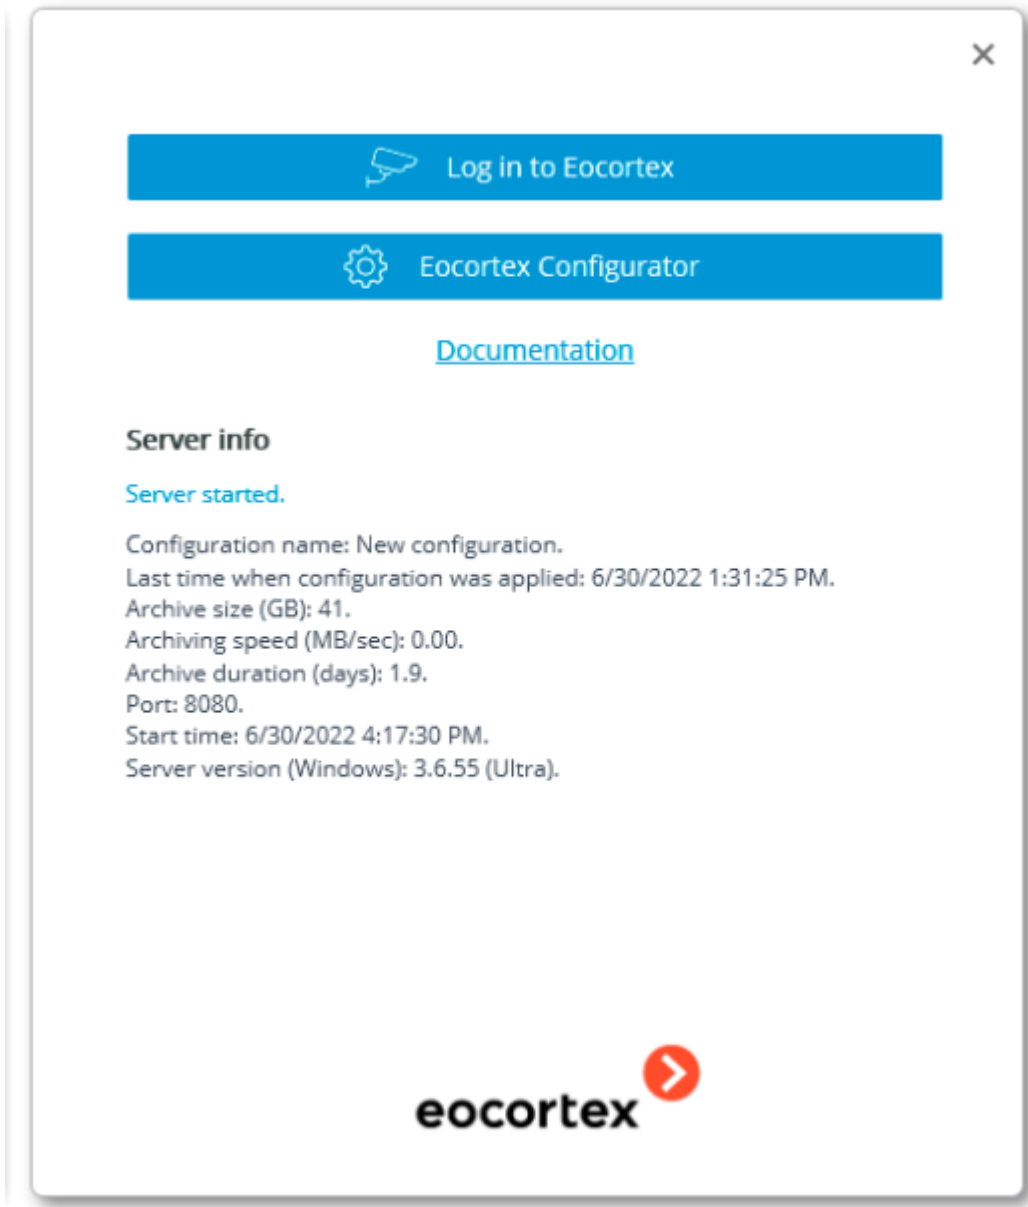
×

Log in to Eocortex

Eocortex Configurator

Documentation

Server info

Server started.

Configuration name: New configuration.
Last time when configuration was applied: 6/30/2022 1:31:25 PM.
Archive size (GB): 41.
Archiving speed (MB/sec): 0.00.
Archive duration (days): 1.9.
Port: 8080.
Start time: 6/30/2022 4:17:30 PM.
Server version (Windows): 3.6.55 (Ultra).

eocortex